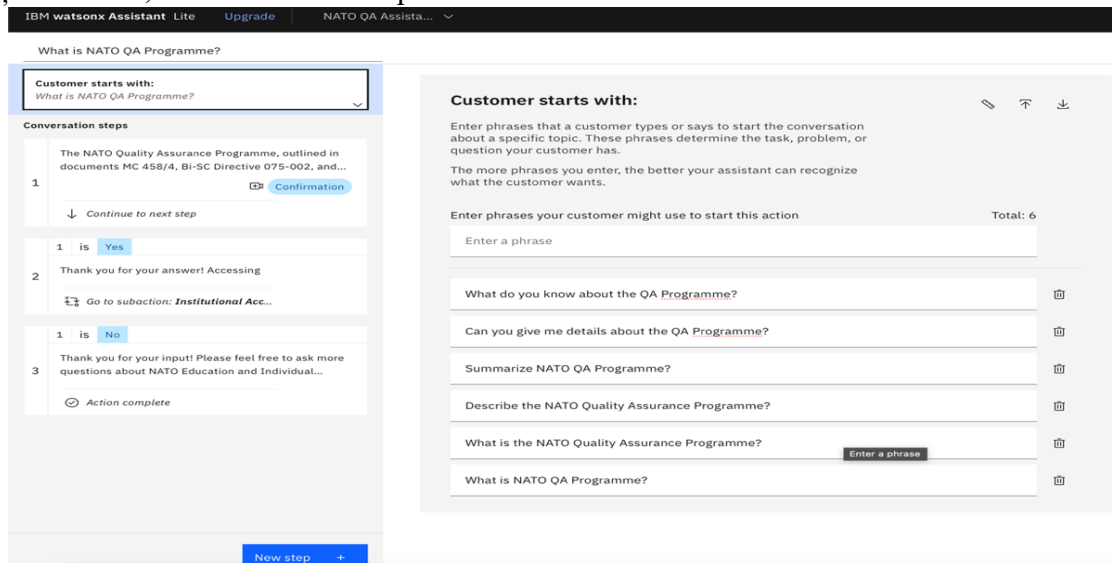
IBM watsonx Assistant Lite Upgrade NATO QA Assista...

What is NATO QA Programme?

Customer starts with:
What is NATO QA Programme?

Conversation steps

1
The NATO Quality Assurance Programme, outlined in documents MC 458/4, Bi-SC Directive 075-002, and...
Confirmation
Continue to next step

2
1 is Yes
Thank you for your answer! Accessing
Go to subaction: Institutional Acc...

3
1 is No
Thank you for your input! Please feel free to ask more questions about NATO Education and Individual...
Action complete

New step +

Customer starts with:

Enter phrases that a customer types or says to start the conversation about a specific topic. These phrases determine the task, problem, or question your customer has.

The more phrases you enter, the better your assistant can recognize what the customer wants.

Enter phrases your customer might use to start this action Total: 6

Enter a phrase

What do you know about the QA Programme?

Can you give me details about the QA Programme?

Summarize NATO QA Programme?

Describe the NATO Quality Assurance Programme?

What is the NATO Quality Assurance Programme?

Enter a phrase

What is NATO QA Programme?